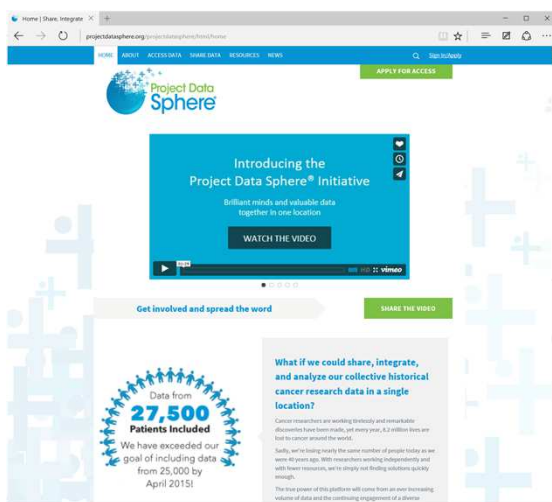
Home | Share, Integrate ×

projectdatasphere.org/projectdatasphere/html/home

HOME ABOUT ACCESS DATA SHARE DATA RESOURCES NEWS Sign In/Apply

Project Data Sphere

APPLY FOR ACCESS

Introducing the Project Data Sphere® Initiative

Brilliant minds and valuable data together in one location

WATCH THE VIDEO

vimeo

Get involved and spread the word

SHARE THE VIDEO

Data from 27,500 Patients Included

We have exceeded our goal of including data from 25,000 by April 2015!

What if we could share, integrate, and analyze our collective historical cancer research data in a single location?

Cancer researchers are working tirelessly and remarkable discoveries have been made, yet every year, 8.2 million lives are lost to cancer around the world.

Sadly, we're losing nearly the same number of people today as we were 40 years ago. With researchers working independently and with fewer resources, we're simply not finding solutions quickly enough.

The true power of this platform will come from an ever increasing volume of data and the continuing engagement of a diverse